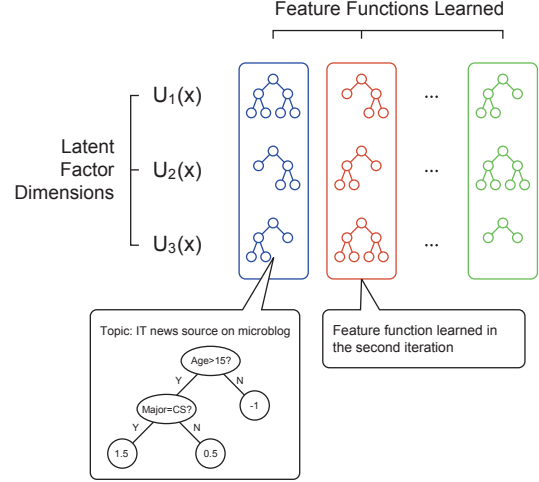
Feature Functions Learned

Latent Factor Dimensions

$U_1(x)$

$U_2(x)$

$U_3(x)$

...

...

...

Topic: IT news source on microblog

Age>15?

Y

N

Major=CS?

-1

Y

N

1.5

0.5

Feature function learned in the second iteration